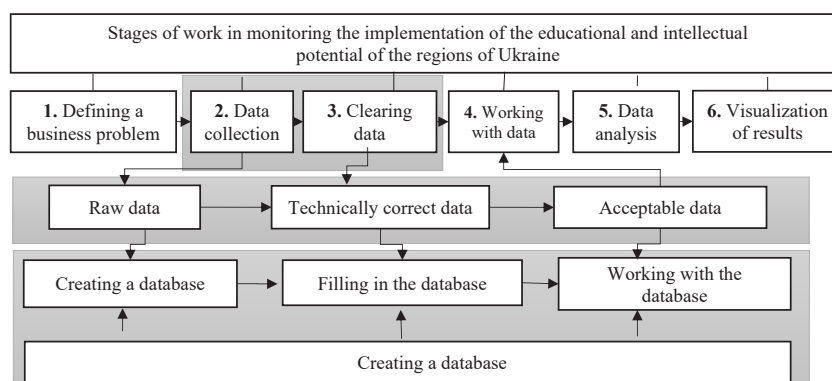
Stages of work in monitoring the implementation of the educational and intellectual potential of the regions of Ukraine

**1.** Defining a business problem

**2.** Data collection

**3.** Clearing data

**4.** Working with data

**5.** Data analysis

**6.** Visualization of results

Raw data

Technically correct data

Acceptable data

Creating a database

Filling in the database

Working with the database

Creating a database